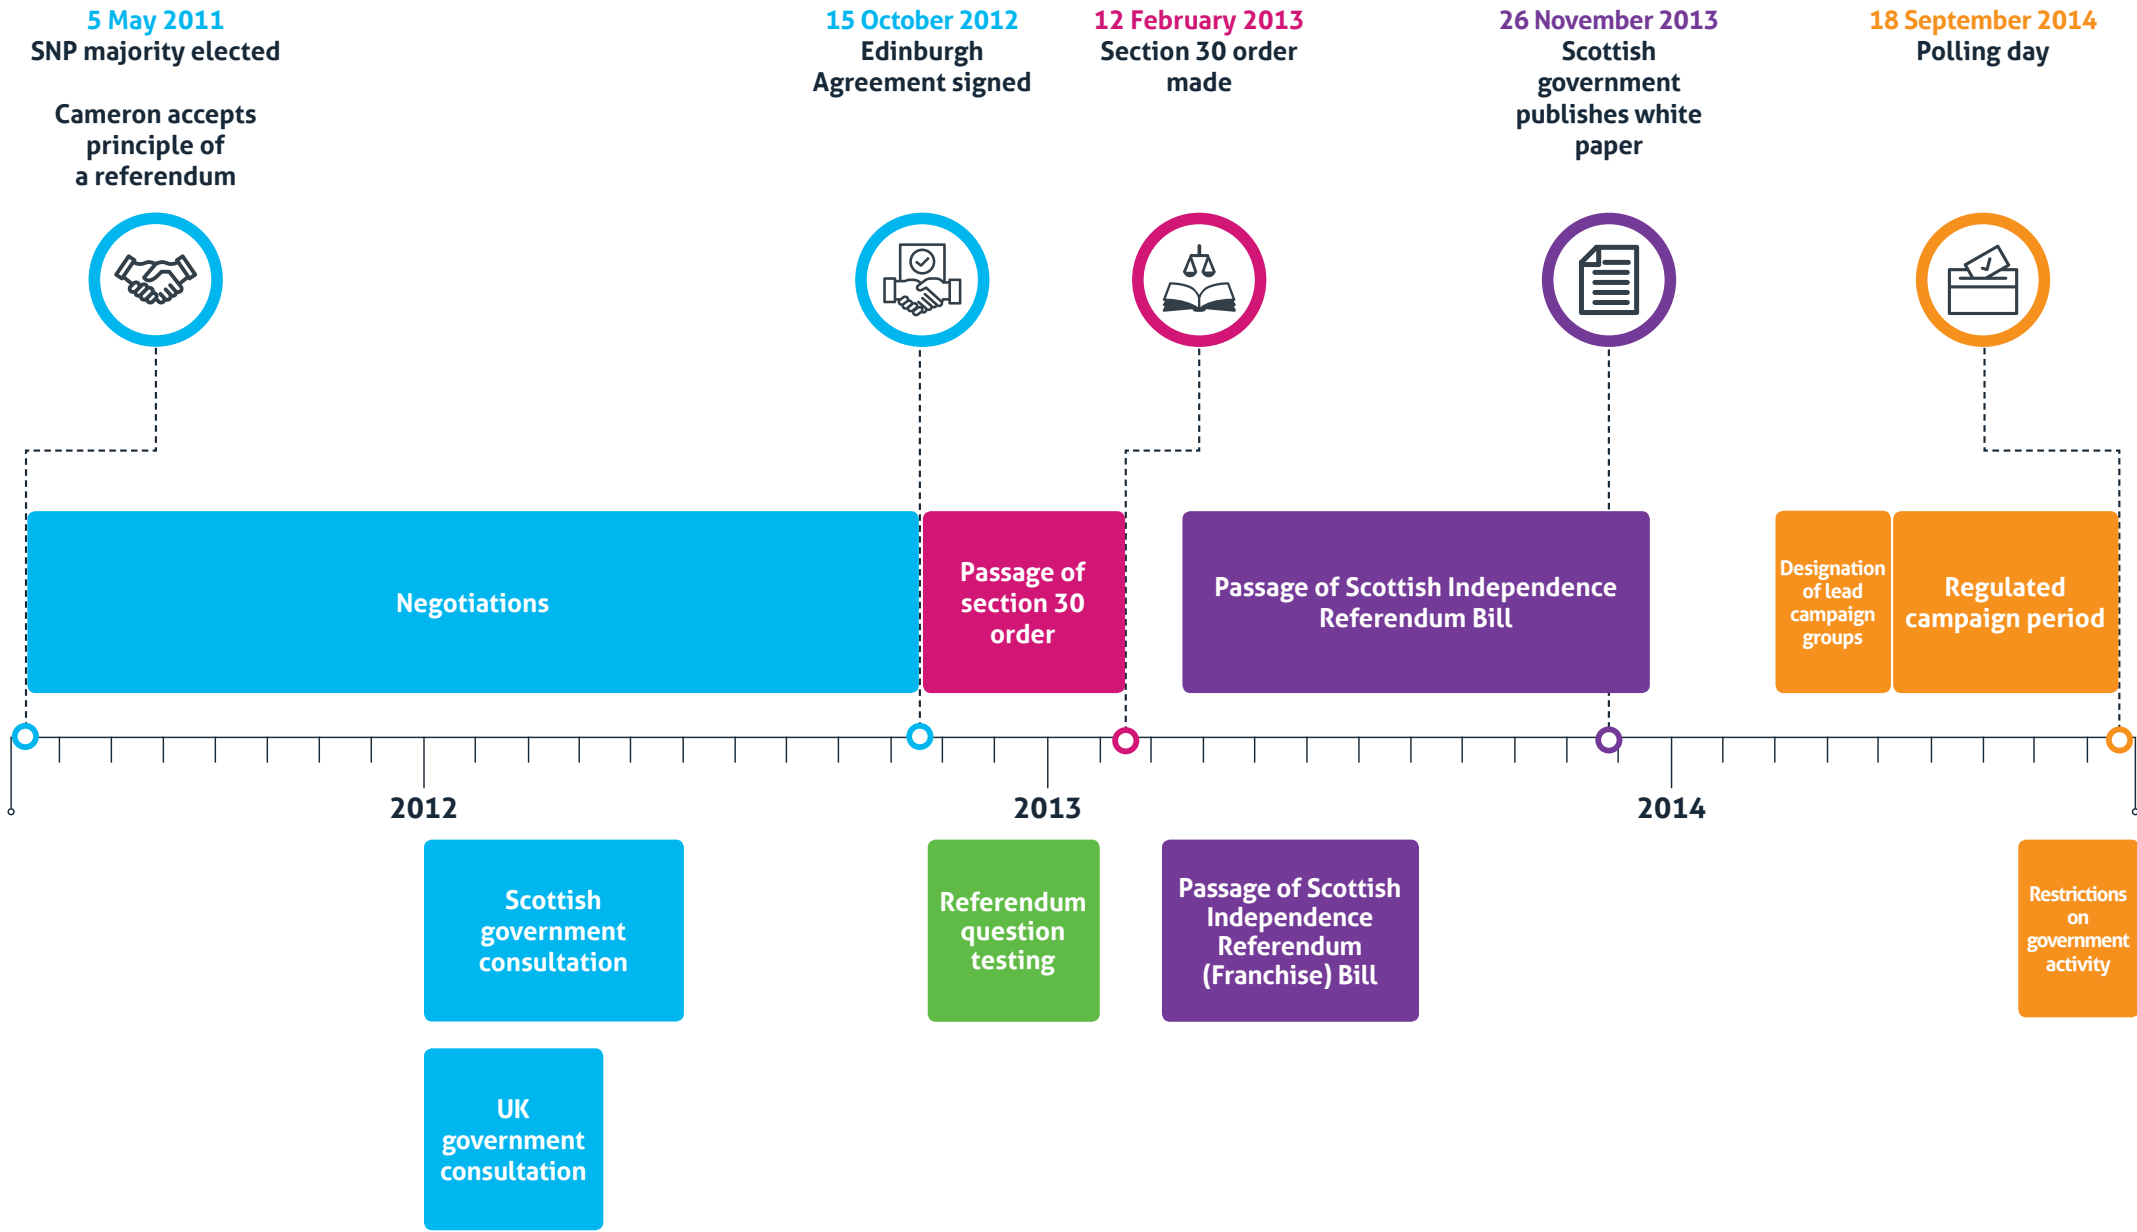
5 May 2011
SNP majority elected

Cameron accepts principle of a referendum

15 October 2012
Edinburgh Agreement signed

12 February 2013
Section 30 order made

26 November 2013
Scottish government publishes white paper

18 September 2014
Polling day

Negotiations

Passage of section 30 order

Passage of Scottish Independence Referendum Bill

Designation of lead campaign groups

Regulated campaign period

2012

2013

2014

Scottish government consultation

Referendum question testing

Passage of Scottish Independence Referendum (Franchise) Bill

Restrictions on government activity

UK government consultation